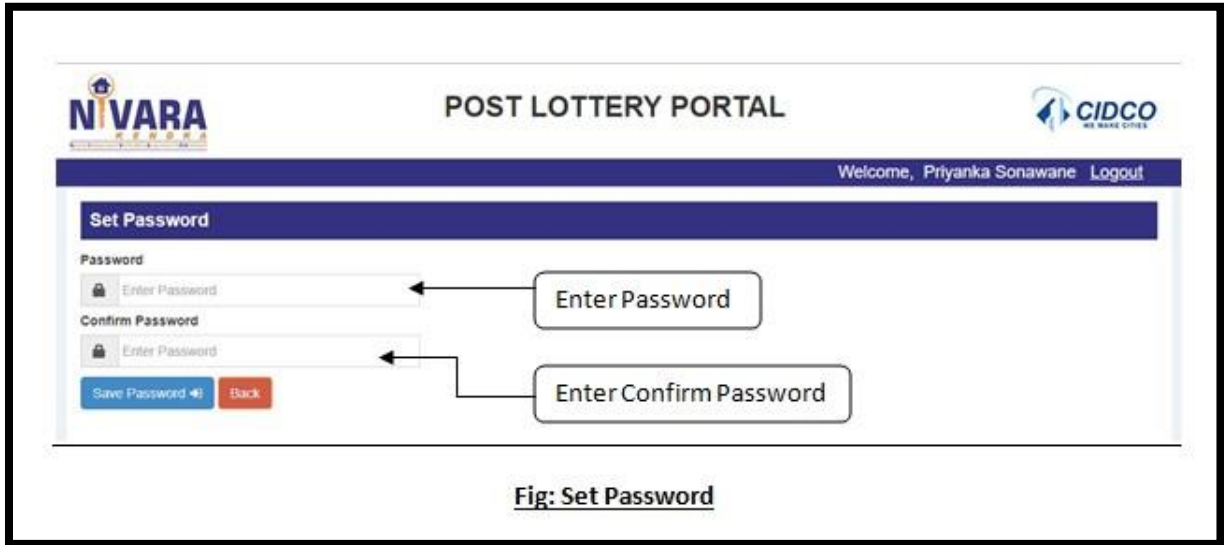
NIVARA
KENDRA

POST LOTTERY PORTAL

CIDCO
WE MAKE CITIES

Welcome, Priyanka Sonawane Logout

Set Password

Password

Enter Password

Enter Password

Confirm Password

Enter Password

Enter Confirm Password

Save Password

Back

Fig: Set Password